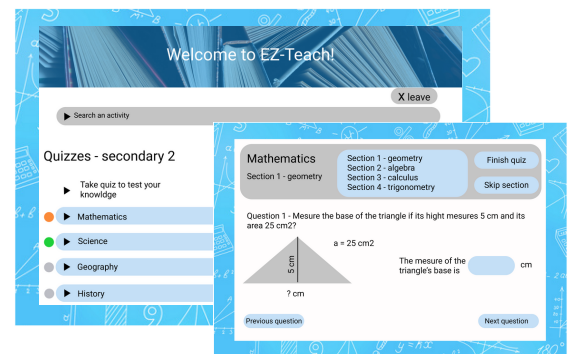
Welcome to EZ-Teach!

X leave

Search an activity

Quizzes - secondary 2

Take quiz to test your knowldge

Mathematics

Science

Geography

History

Mathematics

Section 1 - geometry

Section 1 - geometry
Section 2 - algebra
Section 3 - calculus
Section 4 - trigonometry

Finish quiz

Skip section

Question 1 - Mesure the base of the triangle if its hight mesures 5 cm and its area 25 cm2?

a = 25 cm2

5 cm

? cm

The mesure of the triangle's base is

cm

Previous question

Next question